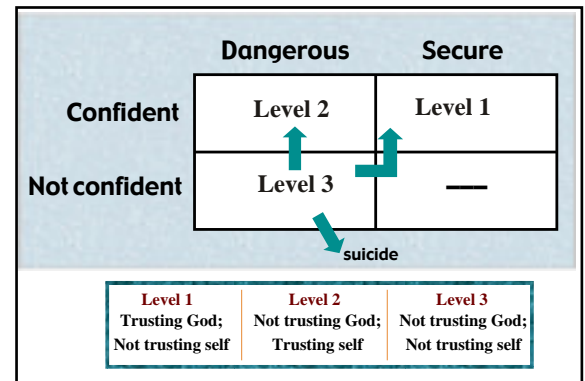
|  | Dangerous | Secure |
|---|---|---|
| Confident | Level 2 | Level 1 |
| Not confident | Level 3 | — |

suicide

| Level 1 | Level 2 | Level 3 |
|---|---|---|
| Trusting God; Not trusting self | Not trusting God; Trusting self | Not trusting God; Not trusting self |